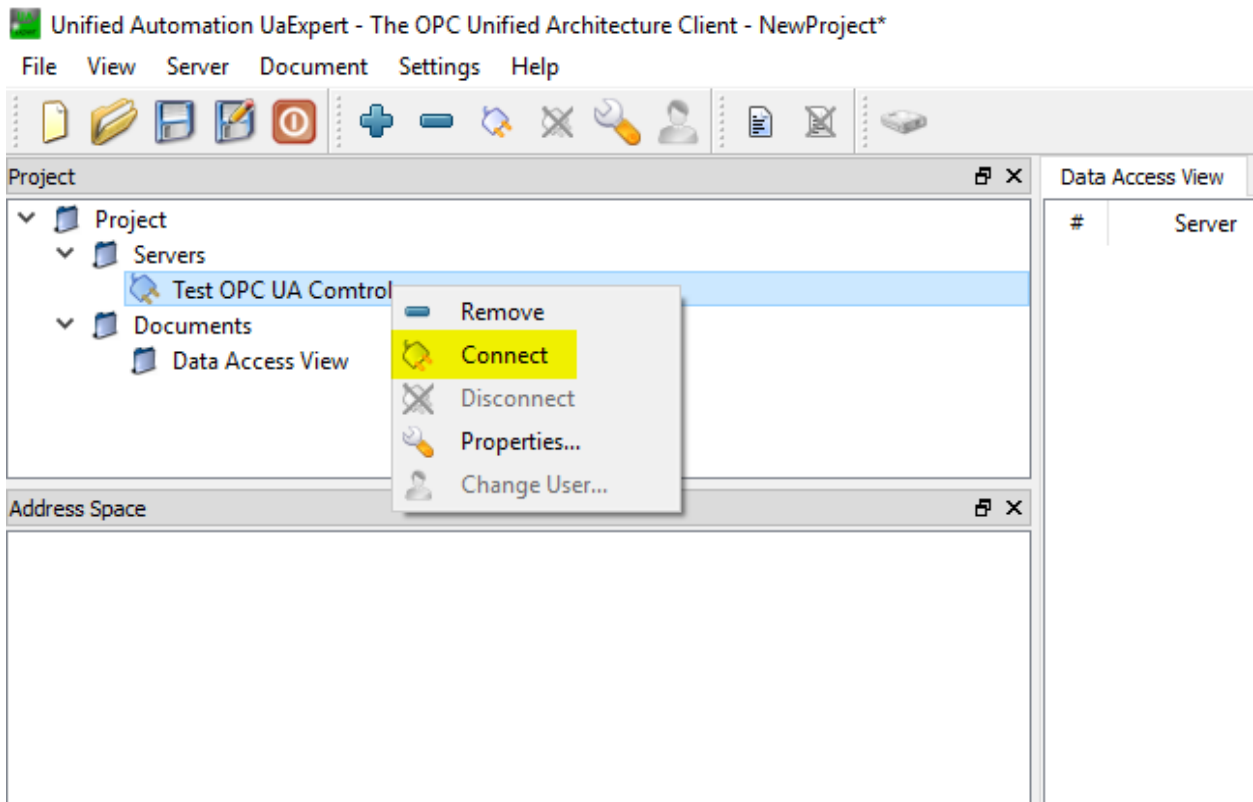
Unified Automation UaExpert - The OPC Unified Architecture Client - NewProject*

File View Server Document Settings Help

Project

Project
Servers
Test OPC UA Comtrol
Documents
Data Access View

Remove
Connect
Disconnect
Properties...
Change User...

Address Space

Data Access View

# Server